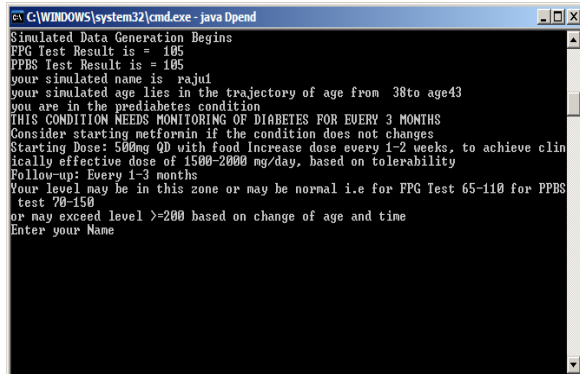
C:\WINDOWS\system32\cmd.exe - java Dpend

Simulated Data Generation Begins
FPG Test Result is = 105
PPBS Test Result is = 105
your simulated name is raju1
your simulated age lies in the trajectory of age from 38to age43
you are in the prediabetes condition
THIS CONDITION NEEDS MONITORING OF DIABETES FOR EVERY 3 MONTHS
Consider starting metformin if the condition does not changes
Starting Dose: 500mg QD with food Increase dose every 1-2 weeks, to achieve clinically effective dose of 1500-2000 mg/day, based on tolerability
Follow-up: Every 1-3 months
Your level may be in this zone or may be normal i.e for FPG Test 65-110 for PPBS test 70-150
or may exceed level >=200 based on change of age and time
Enter your Name